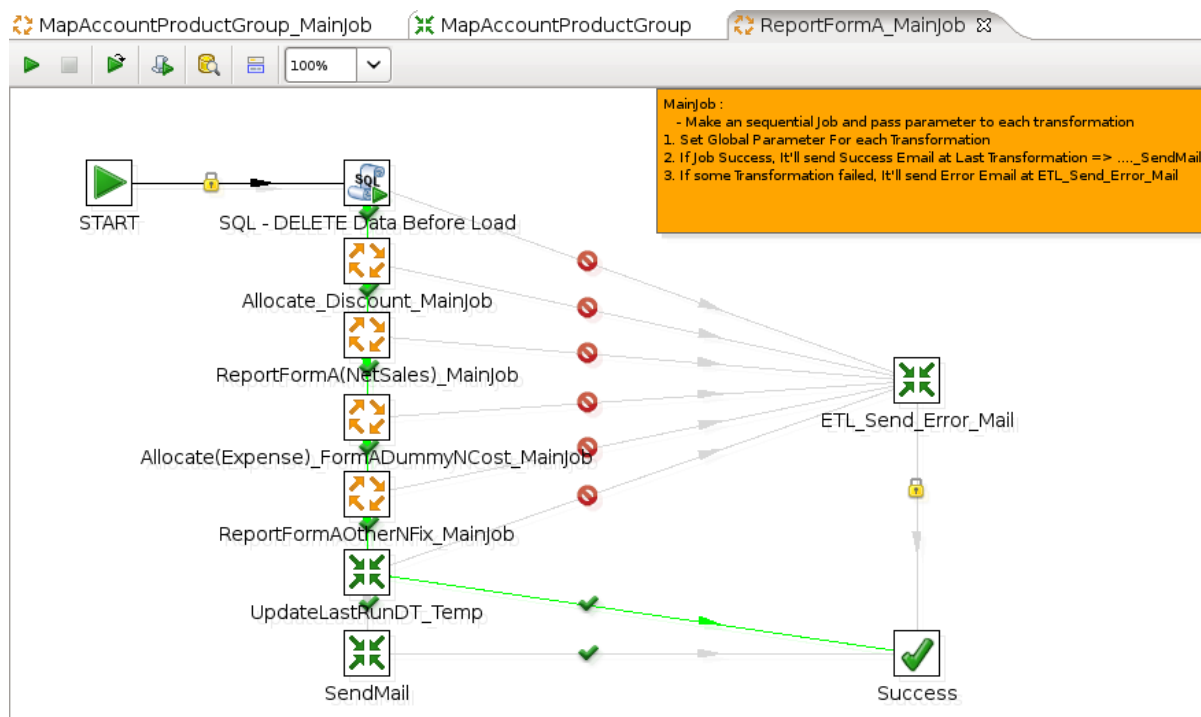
MapAccountProductGroup_MainJob
MapAccountProductGroup
ReportFormA_MainJob

100%

MainJob :
- Make an sequential Job and pass parameter to each transformation
1. Set Global Parameter For each Transformation
2. If Job Success, It'll send Success Email at Last Transformation => ...._SendMail
3. If some Transformation failed, It'll send Error Email at ETL_Send_Error_Mail

START
SQL
SQL - DELETE Data Before Load
Allocate_Discount_MainJob
ReportFormA(NetSales)_MainJob
Allocate(Expense)_FormADummyNCost_MainJob
ReportFormAOtherNFix_MainJob
UpdateLastRunDT_Temp
SendMail
ETL_Send_Error_Mail
Success